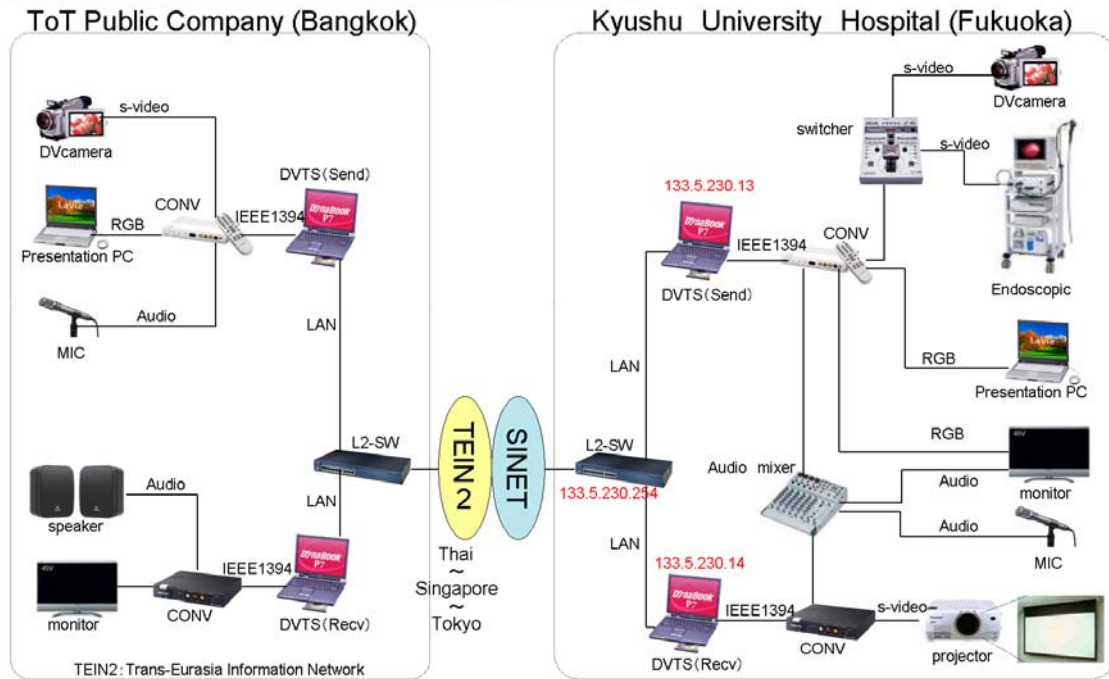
ToT Public Company (Bangkok)

s-video
DVcamera
DVTS(Send)
CONV
RGB
IEEE1394
Presentation PC
Audio
MIC
LAN
L2-SW
LAN
Audio
speaker
IEEE1394
monitor
CONV
DVTS(Recv)
TEIN2: Trans-Eurasia Information Network

TEIN2
SINET
Thai
~
Singapore
~
Tokyo

Kyushu University Hospital (Fukuoka)

s-video
DVcamera
switcher
s-video
133.5.230.13
IEEE1394
CONV
DVTS(Send)
Endoscopic
LAN
RGB
Presentation PC
L2-SW
RGB
133.5.230.254
Audio mixer
Audio
monitor
Audio
LAN
MIC
133.5.230.14
IEEE1394
s-video
DVTS(Recv)
CONV
projector